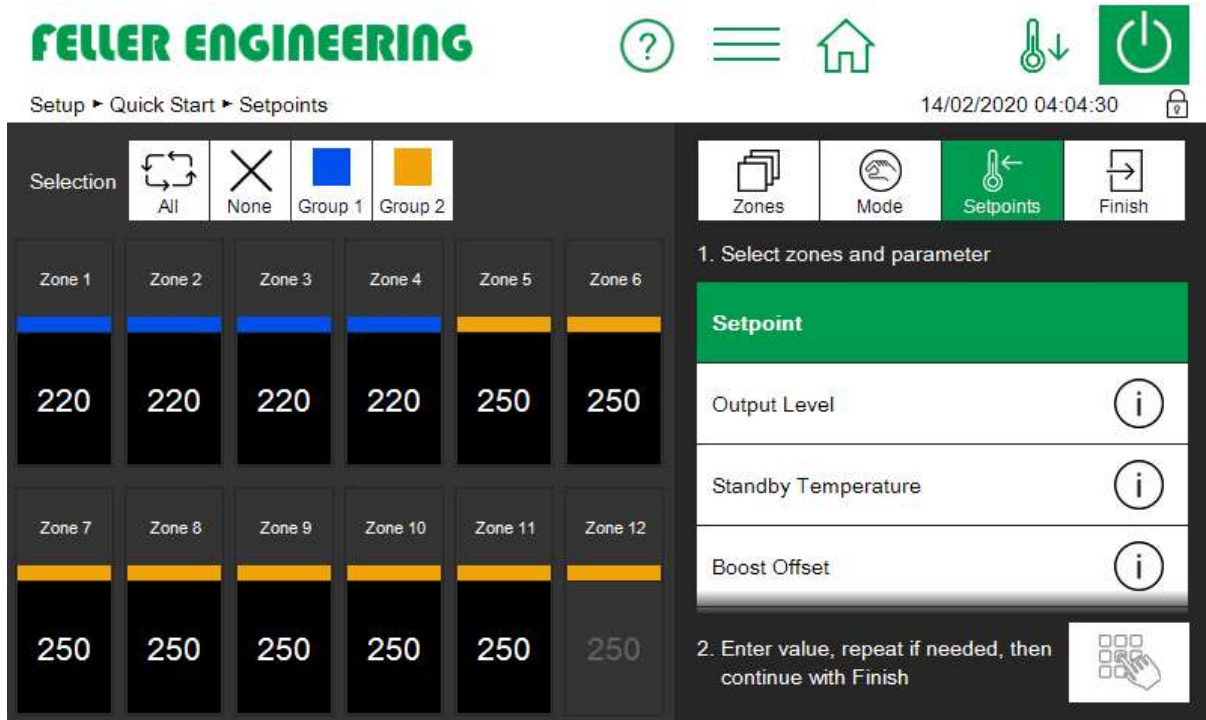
FELLER ENGINEERING

?

Setup ► Quick Start ► Setpoints

14/02/2020 04:04:30

Selection

All

None

Group 1

Group 2

Zones

Mode

Setpoints

Finish

Zone 1

Zone 2

Zone 3

Zone 4

Zone 5

Zone 6

220

220

220

220

250

250

Zone 7

Zone 8

Zone 9

Zone 10

Zone 11

Zone 12

250

250

250

250

250

250

1. Select zones and parameter

Setpoint

Output Level

Standby Temperature

Boost Offset

2. Enter value, repeat if needed, then continue with Finish